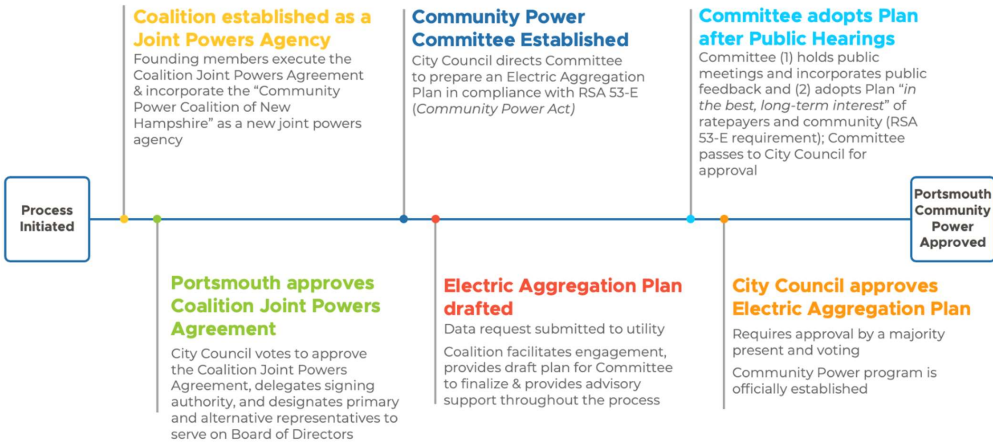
Process Initiated

Coalition established as a Joint Powers Agency

Founding members execute the Coalition Joint Powers Agreement & incorporate the "Community Power Coalition of New Hampshire" as a new joint powers agency

Portsmouth approves Coalition Joint Powers Agreement

City Council votes to approve the Coalition Joint Powers Agreement, delegates signing authority, and designates primary and alternative representatives to serve on Board of Directors

Community Power Committee Established

City Council directs Committee to prepare an Electric Aggregation Plan in compliance with RSA 53-E (*Community Power Act*)

Electric Aggregation Plan drafted

Data request submitted to utility

Coalition facilitates engagement, provides draft plan for Committee to finalize & provides advisory support throughout the process

Committee adopts Plan after Public Hearings

Committee (1) holds public meetings and incorporates public feedback and (2) adopts Plan "*in the best, long-term interest*" of ratepayers and community (RSA 53-E requirement); Committee passes to City Council for approval

City Council approves Electric Aggregation Plan

Requires approval by a majority present and voting

Community Power program is officially established

Portsmouth Community Power Approved